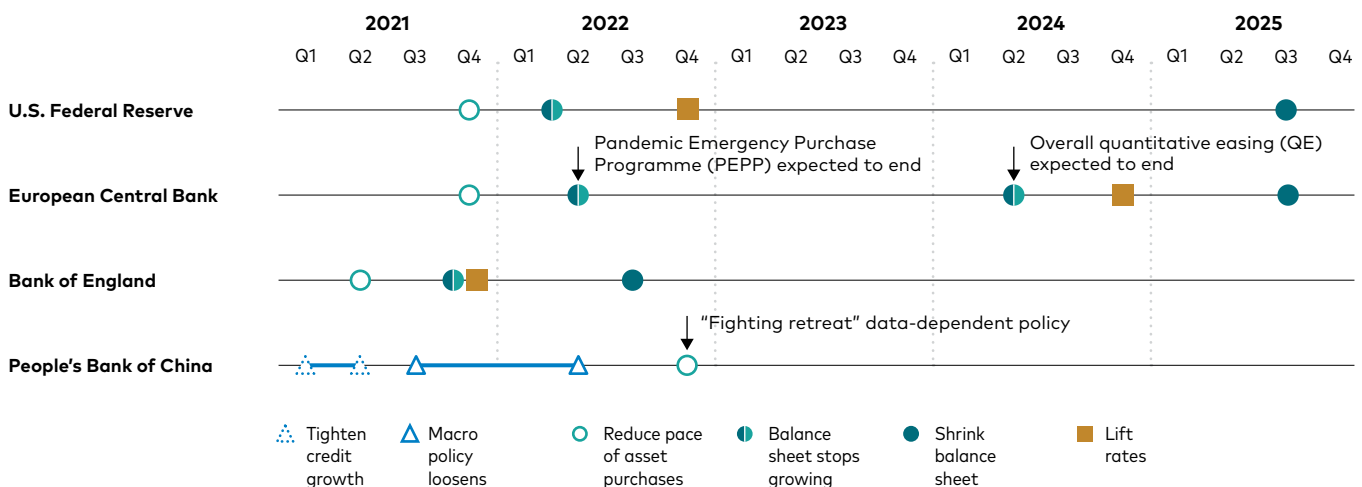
2021 2022 2023 2024 2025

Q1 Q2 Q3 Q4 Q1 Q2 Q3 Q4 Q1 Q2 Q3 Q4 Q1 Q2 Q3 Q4 Q1 Q2 Q3 Q4

U.S. Federal Reserve

Pandemic Emergency Purchase Programme (PEPP) expected to end

Overall quantitative easing (QE) expected to end

European Central Bank

Bank of England

"Fighting retreat" data-dependent policy

People's Bank of China

Tighten credit growth

Macro policy loosens

Reduce pace of asset purchases

Balance sheet stops growing

Shrink balance sheet

Lift rates